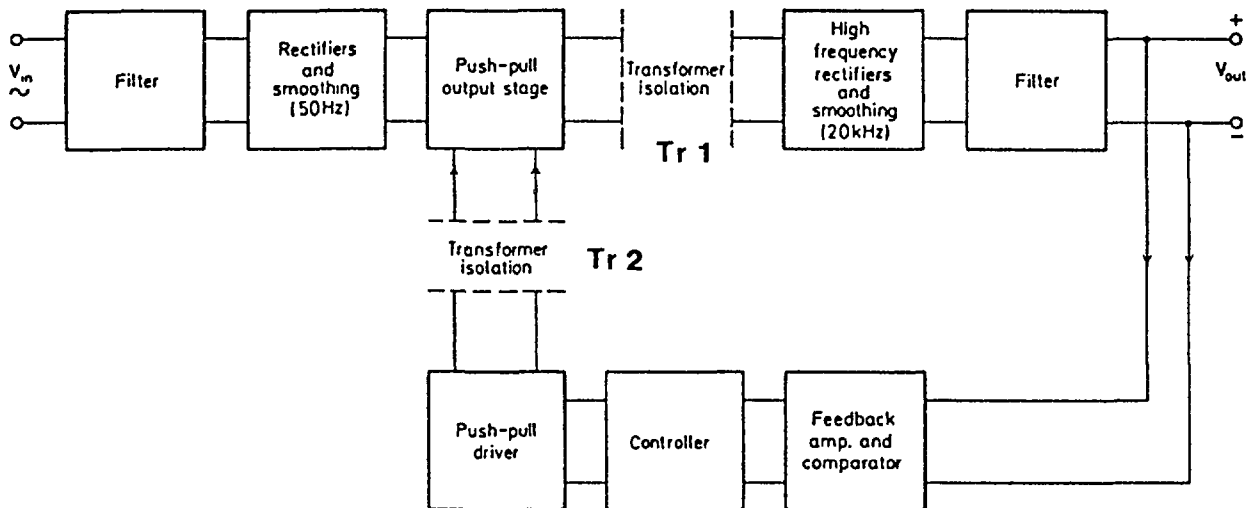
$V_{in}$
~

Filter

Rectifiers and smoothing (50Hz)

Push-pull output stage

Transformer isolation

Tr 1

High frequency rectifiers and smoothing (20kHz)

Filter

+
$V_{out}$
−

Transformer isolation

Tr 2

Push-pull driver

Controller

Feedback amp. and comparator